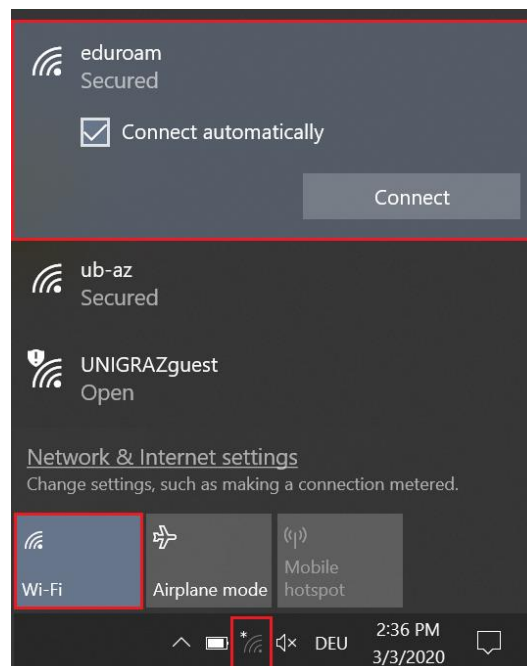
eduroam
Secured

Connect automatically

Connect

ub-az
Secured

UNIGRAZguest
Open

Network & Internet settings
Change settings, such as making a connection metered.

Wi-Fi

Airplane mode

Mobile hotspot

DEU

2:36 PM
3/3/2020